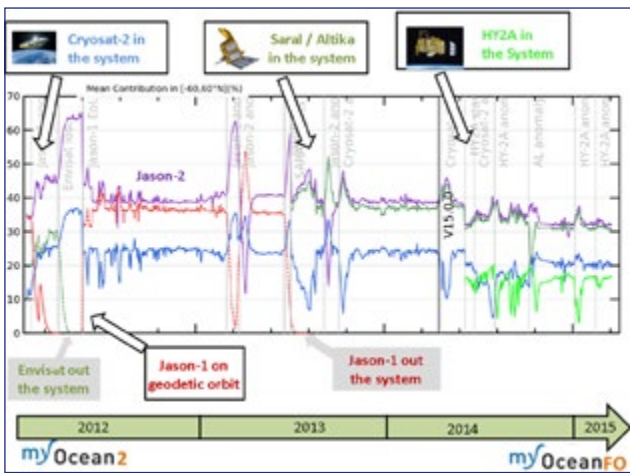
Cryosat-2 in the system

Saral / Altika in the system

HY2A in the System

Mean Contribution in [-60,60°N][%]

70
60
50
40
30
20
10
0

Jason-2

V15.0.0

Envisat out the system

Jason-1 on geodetic orbit

Jason-1 out the system

2012
2013
2014
2015

myOcean2

myOceanFO